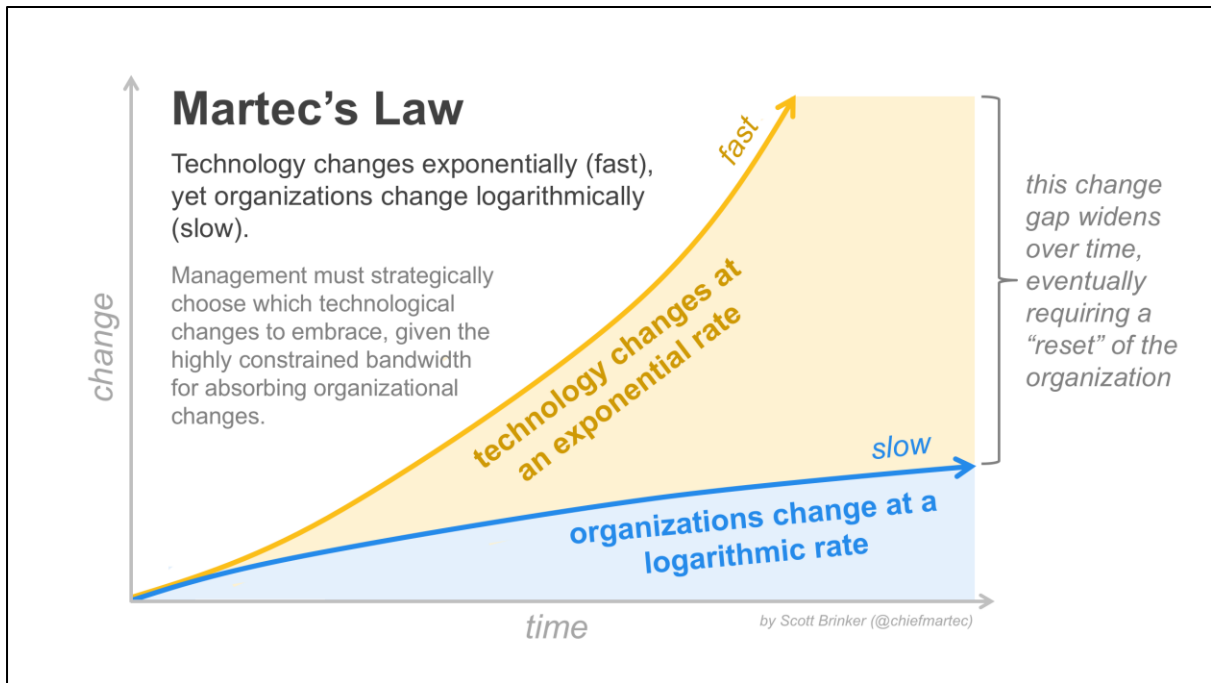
Martec's Law

Technology changes exponentially (fast), yet organizations change logarithmically (slow).

Management must strategically choose which technological changes to embrace, given the highly constrained bandwidth for absorbing organizational changes.

change

fast

technology changes at an exponential rate

slow

organizations change at a logarithmic rate

this change gap widens over time, eventually requiring a "reset" of the organization

time

by Scott Brinker (@chiefmartec)